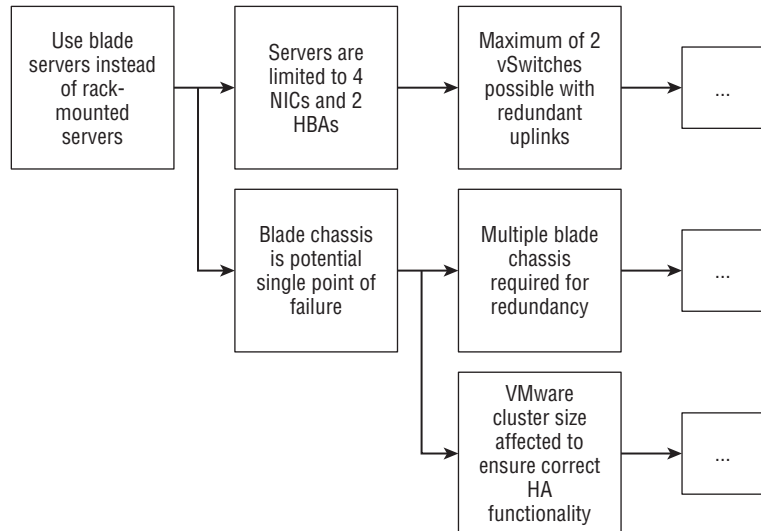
Use blade servers instead of rack-mounted servers

Servers are limited to 4 NICs and 2 HBAs

Maximum of 2 vSwitches possible with redundant uplinks

...

Blade chassis is potential single point of failure

Multiple blade chassis required for redundancy

...

VMware cluster size affected to ensure correct HA functionality

...